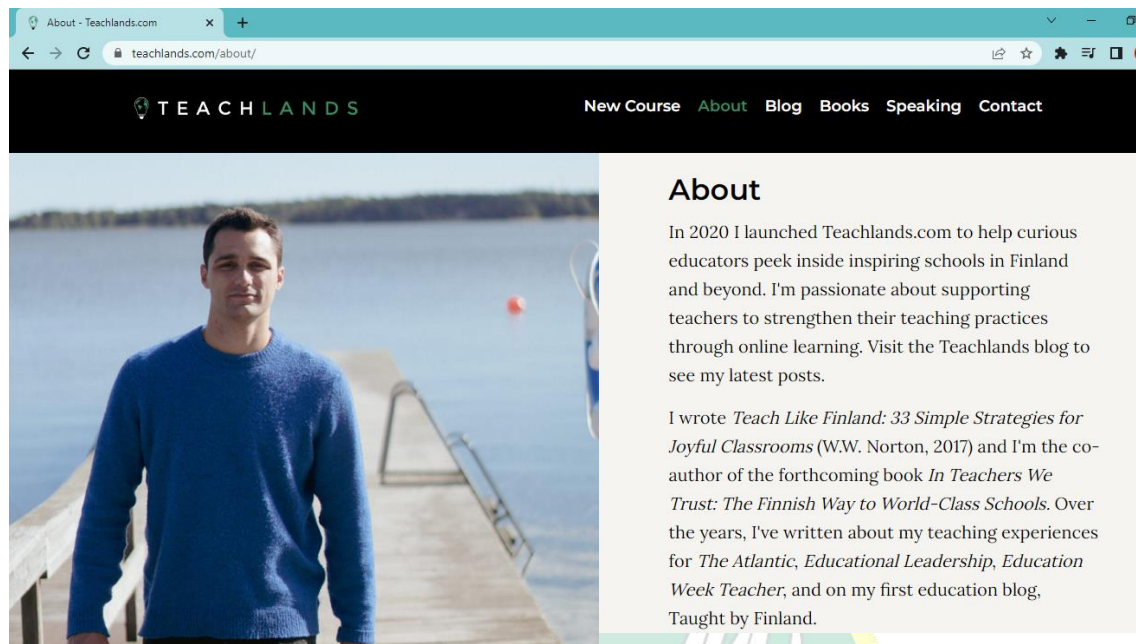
About - Teachlands.com

teachlands.com/about/

TEACHLANDS

New Course About Blog Books Speaking Contact

About

In 2020 I launched Teachlands.com to help curious educators peek inside inspiring schools in Finland and beyond. I'm passionate about supporting teachers to strengthen their teaching practices through online learning. Visit the Teachlands blog to see my latest posts.

I wrote *Teach Like Finland: 33 Simple Strategies for Joyful Classrooms* (W.W. Norton, 2017) and I'm the co-author of the forthcoming book *In Teachers We Trust: The Finnish Way to World-Class Schools.* Over the years, I've written about my teaching experiences for *The Atlantic*, *Educational Leadership*, *Education Week Teacher*, and on my first education blog, Taught by Finland.